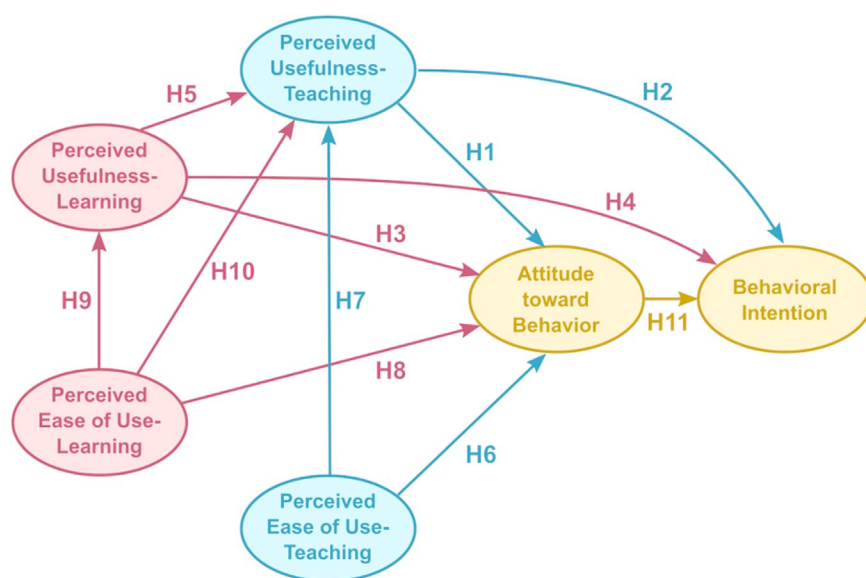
Perceived Usefulness-Teaching

H5

H2

Perceived Usefulness-Learning

H1

H4

H3

H10

Attitude toward Behavior

Behavioral Intention

H9

H7

H11

H8

Perceived Ease of Use-Learning

H6

Perceived Ease of Use-Teaching